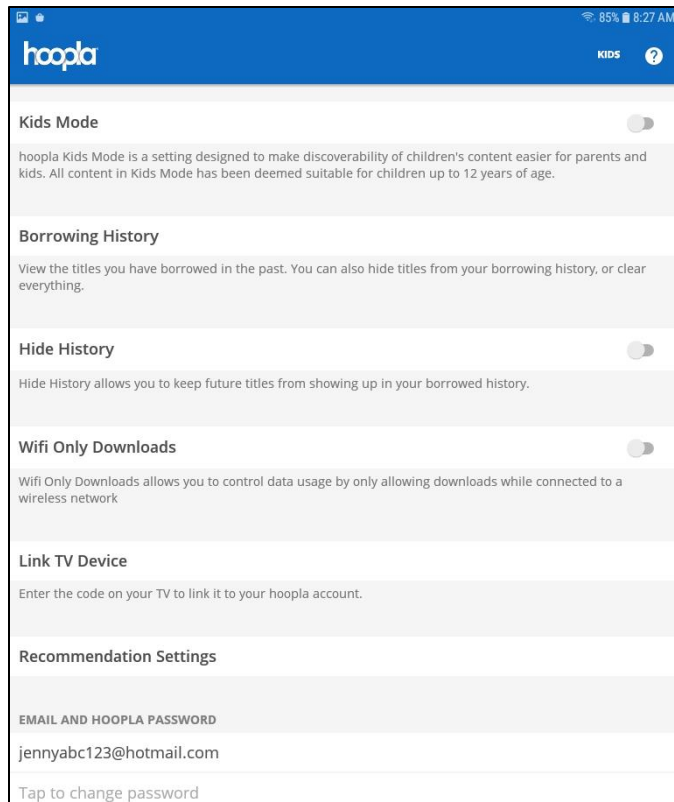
85% 8:27 AM

hoopla

KIDS ?

Kids Mode

hoopla Kids Mode is a setting designed to make discoverability of children's content easier for parents and kids. All content in Kids Mode has been deemed suitable for children up to 12 years of age.

Borrowing History

View the titles you have borrowed in the past. You can also hide titles from your borrowing history, or clear everything.

Hide History

Hide History allows you to keep future titles from showing up in your borrowed history.

Wifi Only Downloads

Wifi Only Downloads allows you to control data usage by only allowing downloads while connected to a wireless network

Link TV Device

Enter the code on your TV to link it to your hoopla account.

Recommendation Settings

EMAIL AND HOOPLA PASSWORD

jennyabc123@hotmail.com

Tap to change password